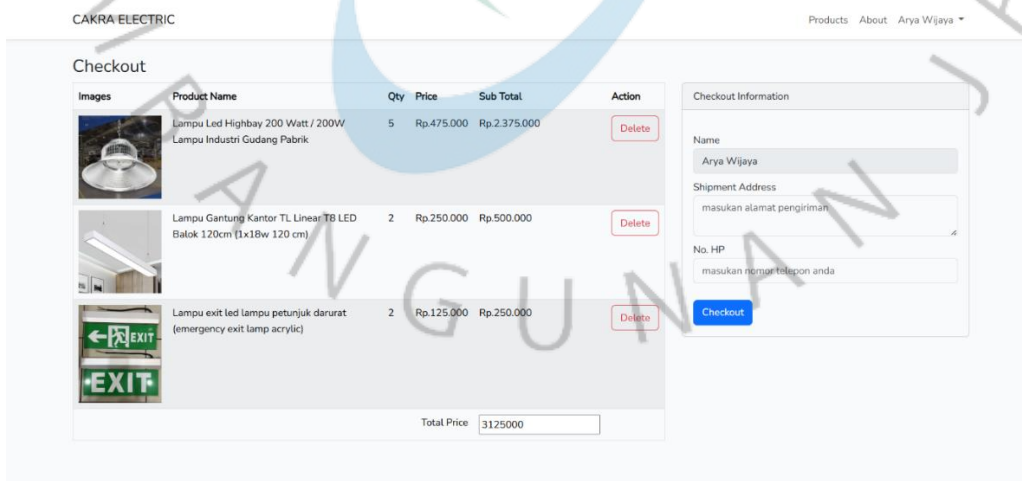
CAKRA ELECTRIC

Products About Arya Wijaya

Checkout

| Images | Product Name | Qty | Price | Sub Total | Action |
|---|---|---|---|---|---|
| | Lampu Led Highbay 200 Watt / 200W Lampu Industri Gudang Pabrik | 5 | Rp.475.000 | Rp.2.375.000 | Delete |
| | Lampu Gantung Kantor TL Linear T8 LED Balok 120cm (1x18w 120 cm) | 2 | Rp.250.000 | Rp.500.000 | Delete |
| EXIT EXIT | Lampu exit led lampu petunjuk darurat (emergency exit lamp acrylic) | 2 | Rp.125.000 | Rp.250.000 | Delete |
| | | | Total Price | 3125000 | |

Checkout Information

Name

Arya Wijaya

Shipment Address

masukan alamat pengiriman

No. HP

masukan nomor telepon anda

Checkout